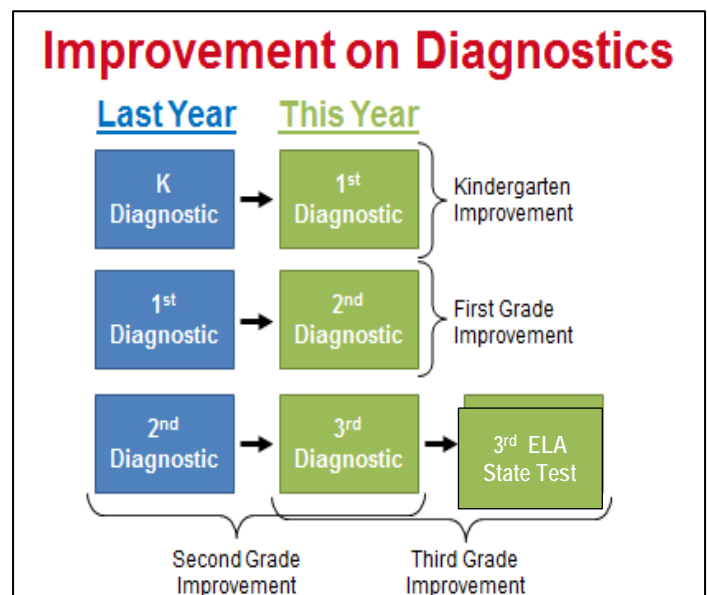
Improvement on Diagnostics

Last Year

This Year

K Diagnostic

1$^{st}$ Diagnostic

Kindergarten Improvement

1$^{st}$ Diagnostic

2$^{nd}$ Diagnostic

First Grade Improvement

2$^{nd}$ Diagnostic

3$^{rd}$ Diagnostic

3$^{rd}$ ELA State Test

Second Grade Improvement

Third Grade Improvement